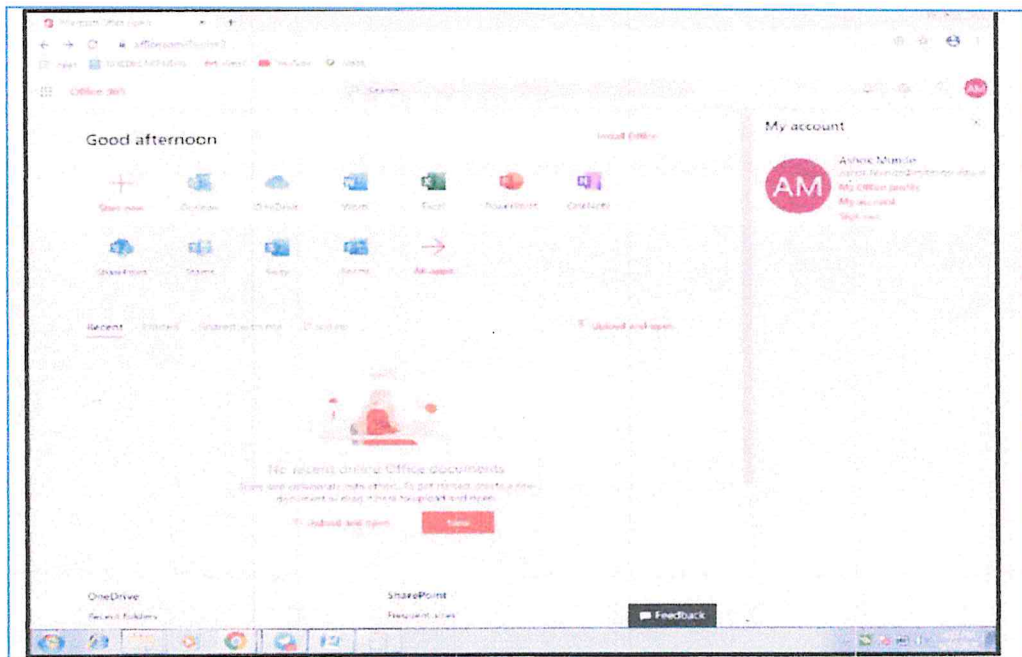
Microsoft Office Home

office.com

Office 365

Search

Good afternoon

Install Office

Start new

Outlook

OneDrive

Word

Excel

PowerPoint

OneNote

SharePoint

Teams

Sway

Forms

All apps

Recent

Pinned

Shared with me

Discover

Upload and open

No recent online Office documents

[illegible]

Upload and open

New

My account

AM

Ashok Munde

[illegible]

My Office profile

My account

Sign out

OneDrive

Recent folders

SharePoint

Frequent sites

Feedback